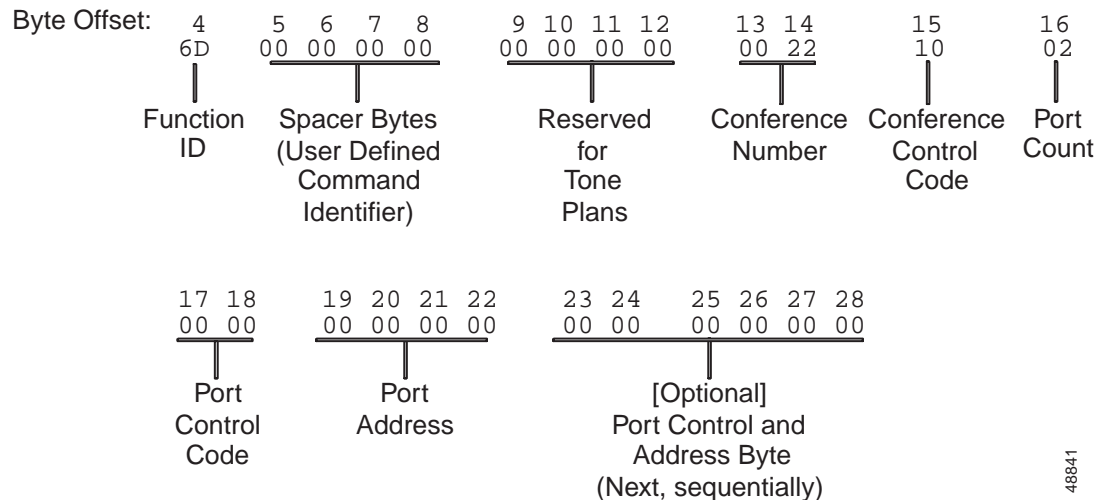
Byte Offset: 4 6D 5 6 7 8 00 00 00 00 9 10 11 12 00 00 00 00 13 14 00 22 15 10 16 02

Function ID

Spacer Bytes (User Defined Command Identifier)

Reserved for Tone Plans

Conference Number

Conference Control Code

Port Count

17 18 00 00 19 20 21 22 00 00 00 00 23 24 00 00 25 26 27 28 00 00 00 00

Port Control Code

Port Address

[Optional] Port Control and Address Byte (Next, sequentially)

48841